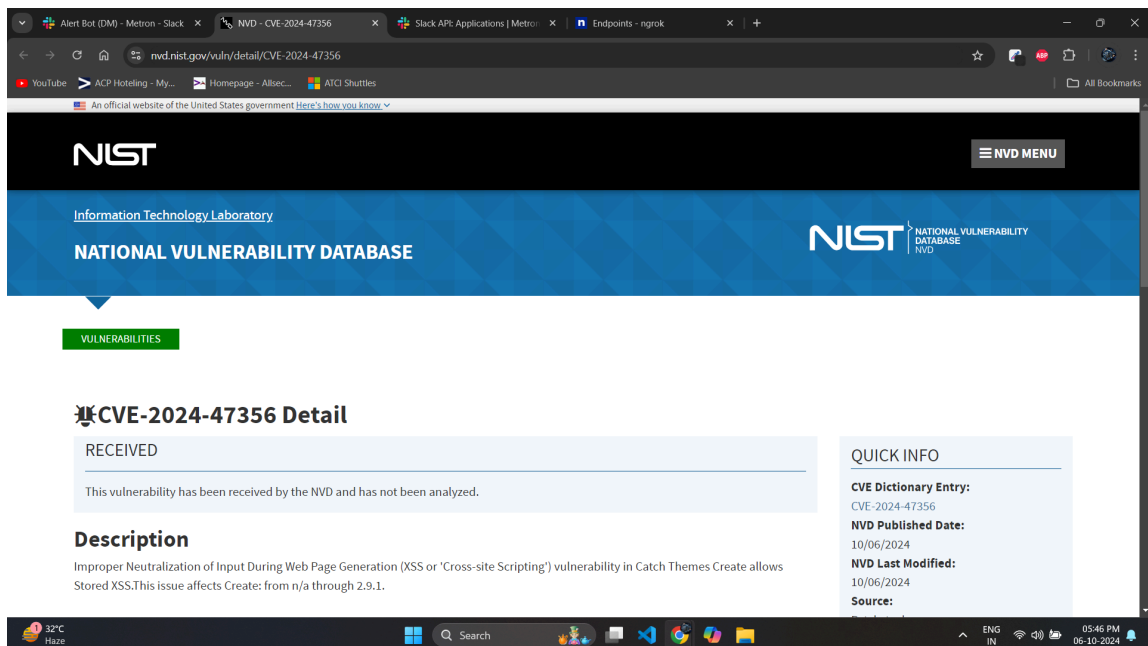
Alert Bot (DM) - Metron - Slack ×
NVD - CVE-2024-47356 ×
Slack API: Applications | Metron ×
Endpoints - ngrok ×
+

nvd.nist.gov/vuln/detail/CVE-2024-47356

YouTube | ACP Hoteling - My... | Homepage - Allsec... | ATCI Shuttles | All Bookmarks

An official website of the United States government Here's how you know

NIST

NVD MENU

Information Technology Laboratory

NATIONAL VULNERABILITY DATABASE

NIST NATIONAL VULNERABILITY DATABASE NVD

VULNERABILITIES

CVE-2024-47356 Detail

RECEIVED

This vulnerability has been received by the NVD and has not been analyzed.

Description

Improper Neutralization of Input During Web Page Generation (XSS or 'Cross-site Scripting') vulnerability in Catch Themes Create allows Stored XSS.This issue affects Create: from n/a through 2.9.1.

QUICK INFO

CVE Dictionary Entry:
CVE-2024-47356
NVD Published Date:
10/06/2024
NVD Last Modified:
10/06/2024
Source:
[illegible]

32°C
Haze

Search

ENG
IN

05:46 PM
06-10-2024